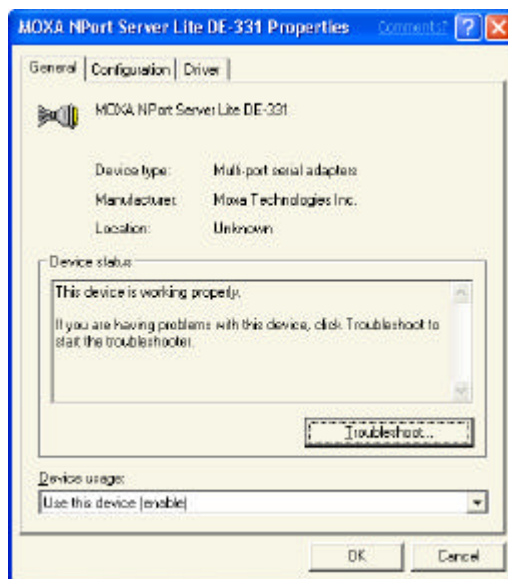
MOXA NPort Server Lite DE-331 Properties

Comments?

General | Configuration | Driver

MOXA NPort Server Lite DE-331

| Device type: | Multi-port serial adapters |
|---|---|
| Manufacturer: | Moxa Technologies Inc. |
| Location: | Unknown |

Device status

This device is working properly.

If you are having problems with this device, click Troubleshoot to start the troubleshooter.

Troubleshoot...

Device usage:

Use this device (enable)

OK

Cancel